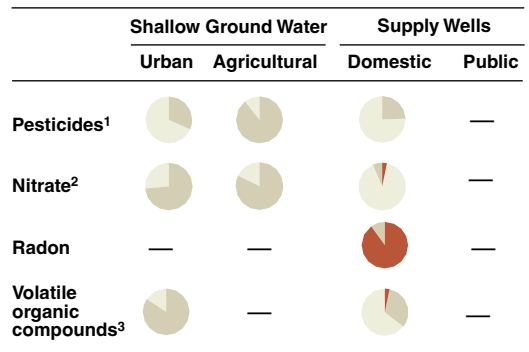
| | Shallow Ground Water | | Supply Wells | |
|---|---|---|---|---|
| | Urban | Agricultural | Domestic | Public |
| Pesticides$^1$ | | | | — |
| Nitrate$^2$ | | | | — |
| Radon | — | — | | — |
| Volatile organic compounds$^3$ | | — | | — |